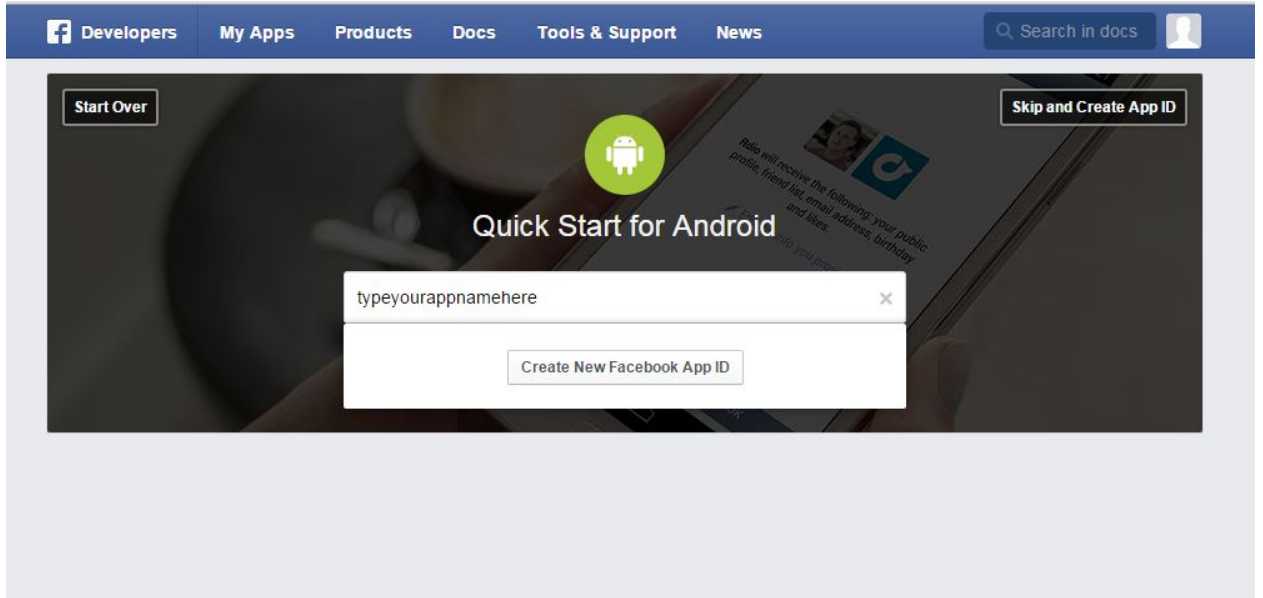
Developers My Apps Products Docs Tools & Support News

Search in docs

Start Over

Skip and Create App ID

Rdio will receive the following: your public profile, friend list, email address, birthday and likes.

Quick Start for Android

typeyourappnamehere

×

Create New Facebook App ID